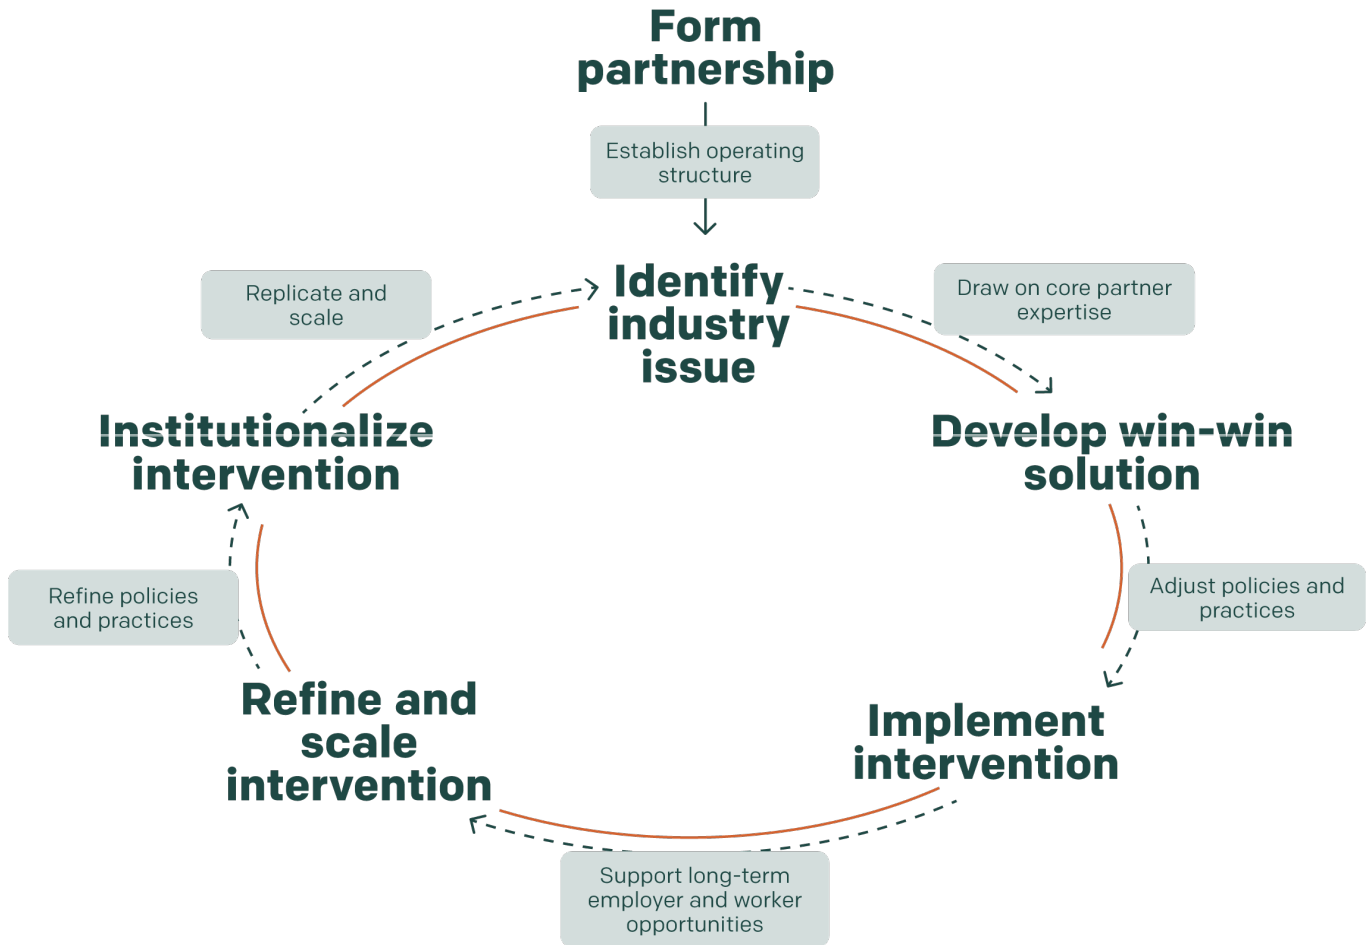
Form partnership

Establish operating structure

Identify industry issue

Draw on core partner expertise

Develop win-win solution

Adjust policies and practices

Implement intervention

Support long-term employer and worker opportunities

Refine and scale intervention

Refine policies and practices

Institutionalize intervention

Replicate and scale